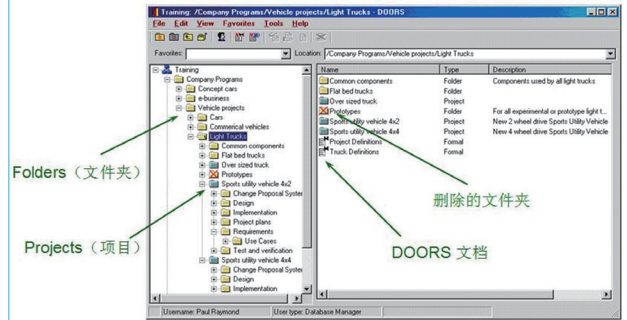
Training: /Company Programs/Vehicle projects/Light Trucks - DOORS

File Edit View Favorites Tools Help

Favorites: Location: /Company Programs/Vehicle projects/Light Trucks

Training
Company Programs
Concept cars
e-business
Vehicle projects
Cars
Commerical vehicles
Light Trucks
Common components
Flat bed trucks
Over sized truck
Prototypes
Sports utility vehicle 4x2
Change Proposal Syster
Design
Implementation
Project plans
Requirements
Use Cases
Test and verification
Sports utility vehicle 4x4
Change Proposal Syster
Design
Implementation
Help

| Name | Type | Description |
|---|---|---|
| Common components | Folder | Components used by all light trucks |
| Flat bed trucks | Folder | |
| Over sized truck | Project | |
| Prototypes | Folder | For all experimental or prototype light t... |
| Sports utility vehicle 4x2 | Project | New 2 wheel drive Sports Utility Vehicle |
| Sports utility vehicle 4x4 | Project | New 4 wheel drive Sports Utility Vehicle |
| Project Definitions | Formal | |
| Truck Definitions | Formal | |

Folders（文件夹）

Projects（项目）

删除的文件夹

DOORS 文档

Username: Paul Raymond    User type: Database Manager